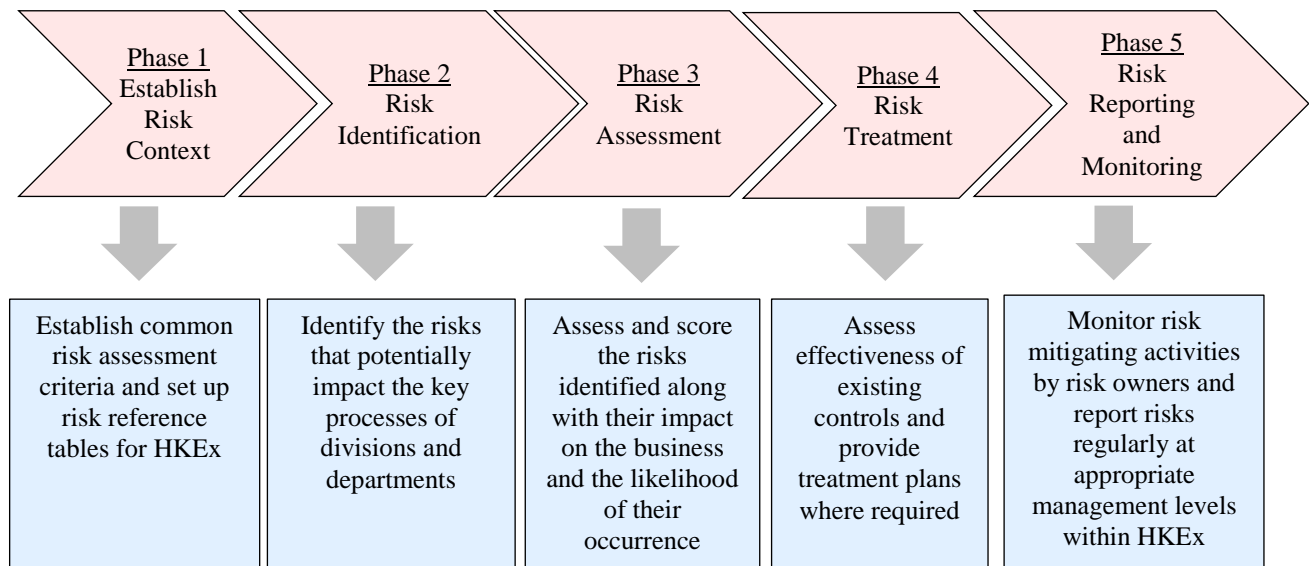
Phase 1
Establish Risk Context

Phase 2
Risk Identification

Phase 3
Risk Assessment

Phase 4
Risk Treatment

Phase 5
Risk Reporting and Monitoring

Establish common risk assessment criteria and set up risk reference tables for HKEx

Identify the risks that potentially impact the key processes of divisions and departments

Assess and score the risks identified along with their impact on the business and the likelihood of their occurrence

Assess effectiveness of existing controls and provide treatment plans where required

Monitor risk mitigating activities by risk owners and report risks regularly at appropriate management levels within HKEx